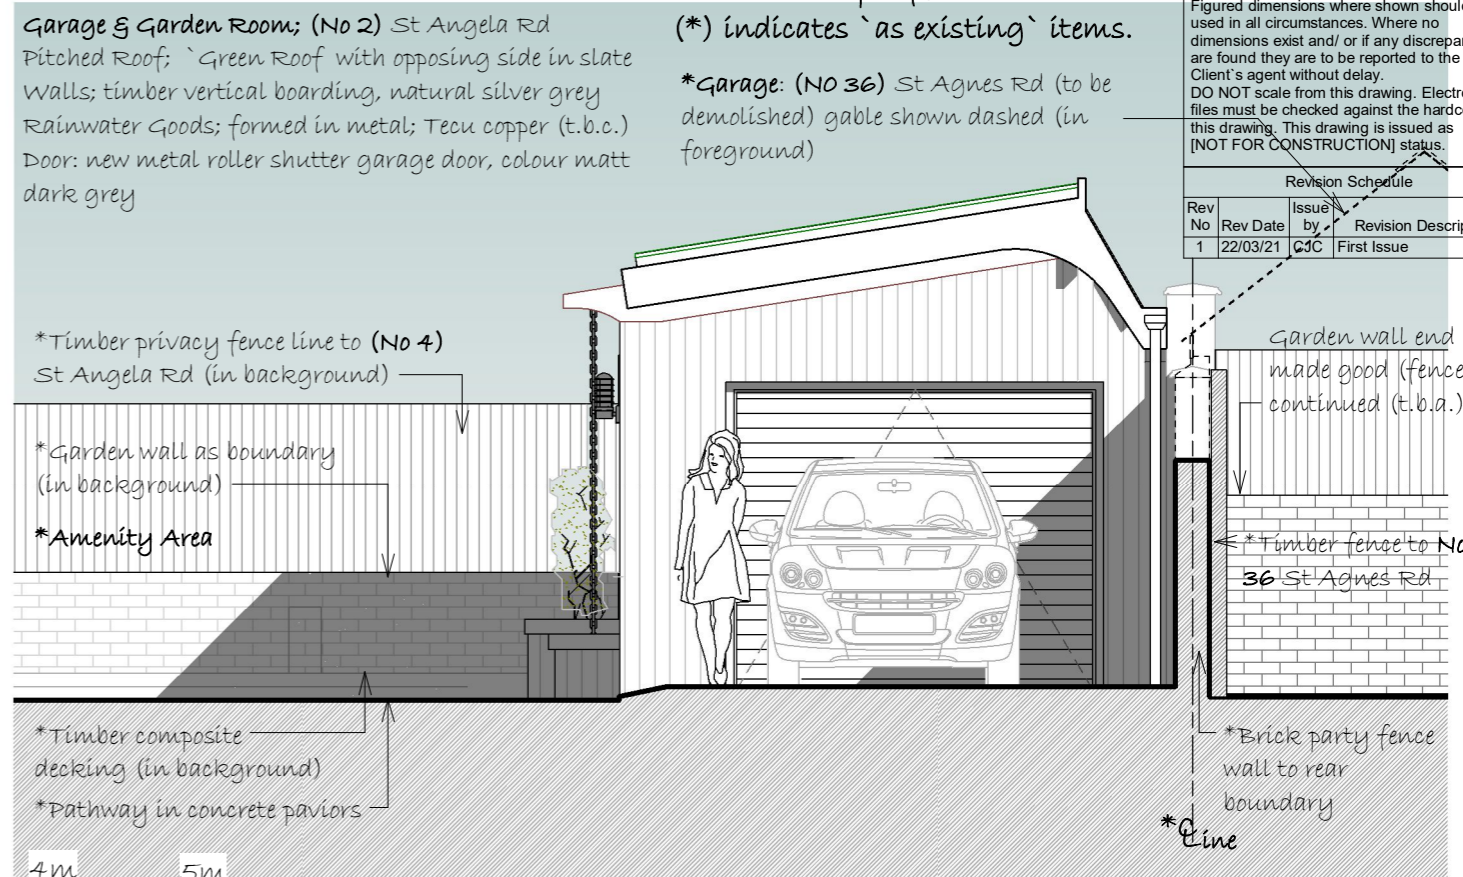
Garage & Garden Room; (No 2) St Angela Rd
Pitched Roof; `Green Roof with opposing side in slate
Walls; timber vertical boarding, natural silver grey
Rainwater Goods; formed in metal; Tecu copper (t.b.c.)
Door: new metal roller shutter garage door, colour matt dark grey

(*) indicates `as existing` items.

*Garage: (NO 36) St Agnes Rd (to be demolished) gable shown dashed (in foreground)

Figured dimensions where shown shoul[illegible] used in all circumstances. Where no dimensions exist and/ or if any discrepan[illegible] are found they are to be reported to the Client`s agent without delay.
DO NOT scale from this drawing. Electr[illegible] files must be checked against the hardc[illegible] this drawing. This drawing is issued as [NOT FOR CONSTRUCTION] status.

Revision Schedule

| Rev No | Rev Date | Issue by | Revision Descri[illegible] |
|---|---|---|---|
| 1 | 22/03/21 | CJC | First Issue |

*Timber privacy fence line to (No 4) St Angela Rd (in background)

*Garden wall as boundary (in background)

*Amenity Area

Garden wall end made good (fence continued (t.b.a.)

*Timber fence to No 36 St Agnes Rd

*Timber composite decking (in background)

*Pathway in concrete paviors

*Brick party fence wall to rear boundary

*℄ Line

4m 5m